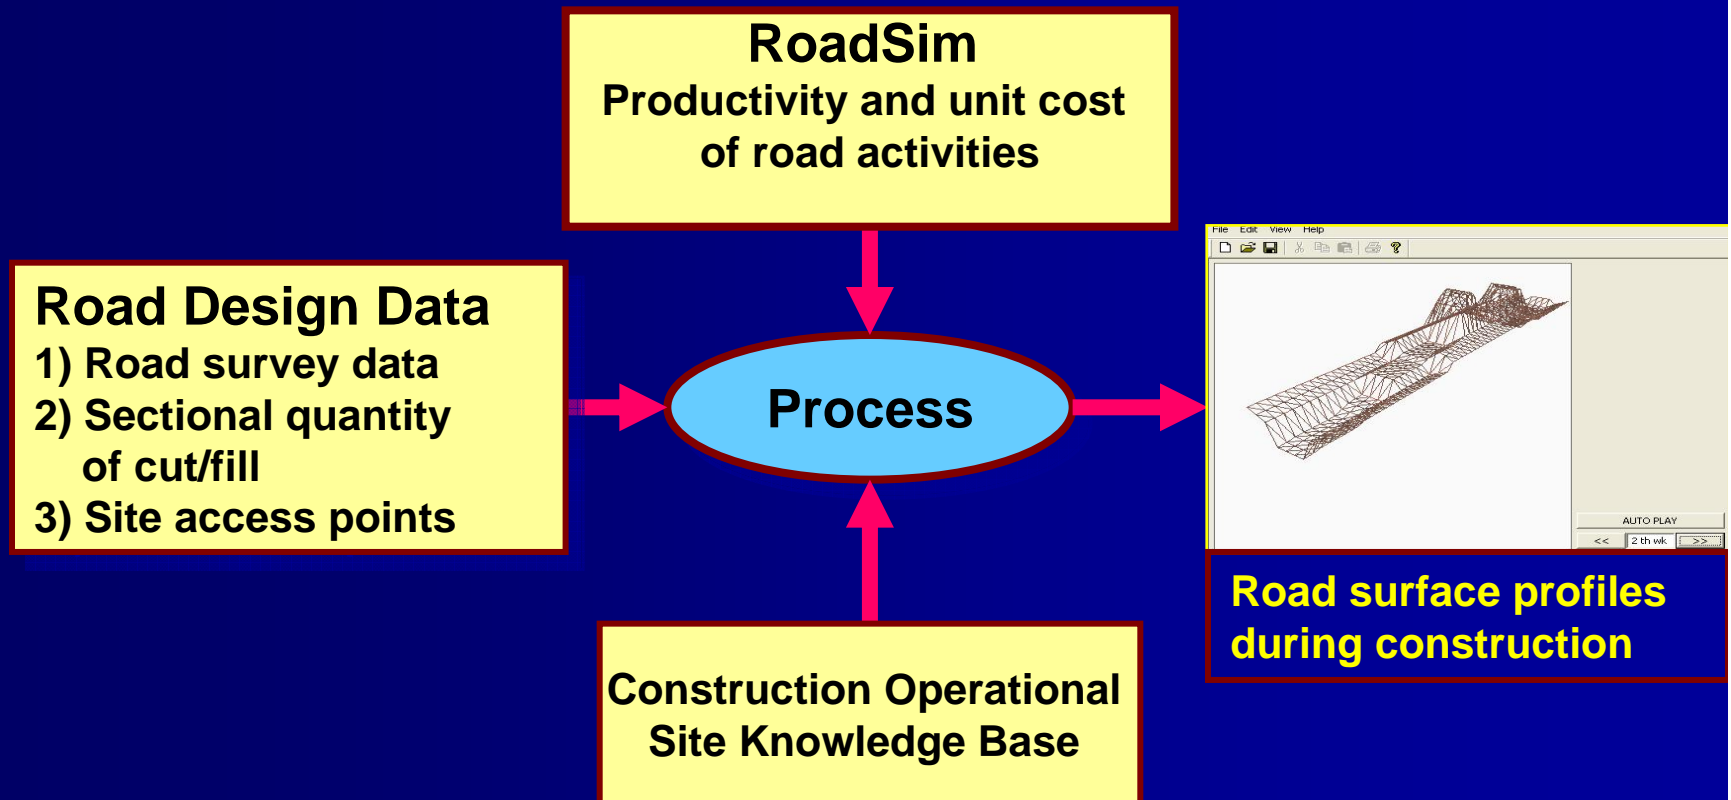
RoadSim
Productivity and unit cost of road activities

Road Design Data
1) Road survey data
2) Sectional quantity of cut/fill
3) Site access points

Process

File Edit View Help

AUTO PLAY
<< 2 th wk >>

Road surface profiles during construction

Construction Operational Site Knowledge Base